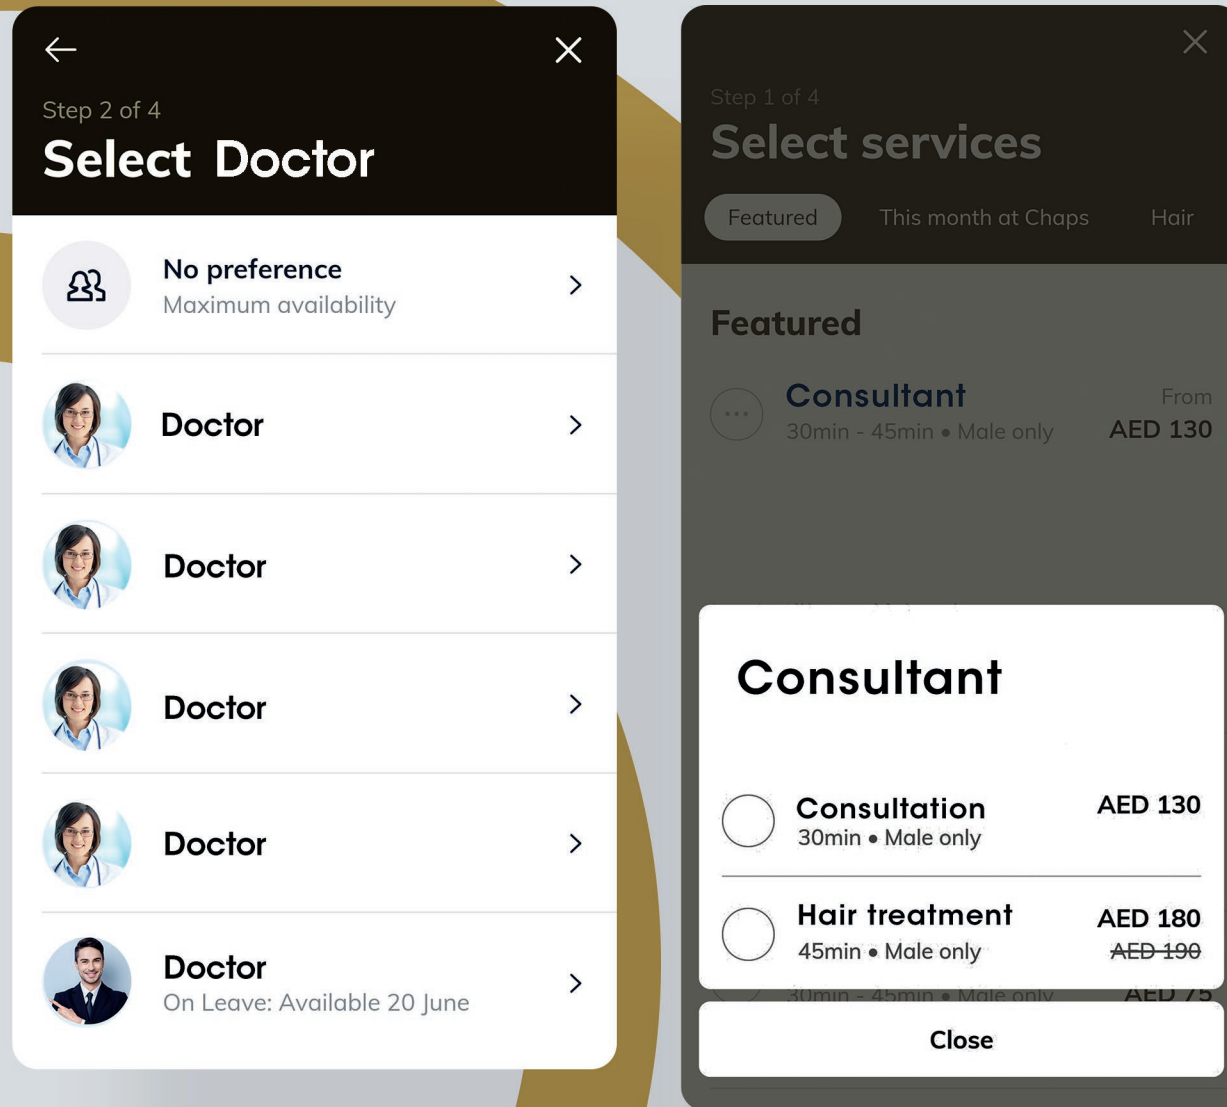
Step 2 of 4
Select Doctor

No preference
Maximum availability

Doctor

Doctor

Doctor

Doctor

Doctor
On Leave: Available 20 June

Step 1 of 4
Select services

Featured This month at Chaps Hair

Featured

Consultant
30min - 45min • Male only
From
AED 130

Consultant

Consultation
30min • Male only
AED 130

Hair treatment
45min • Male only
AED 180
~~AED 190~~

30min - 45min • Male only
AED 75

Close